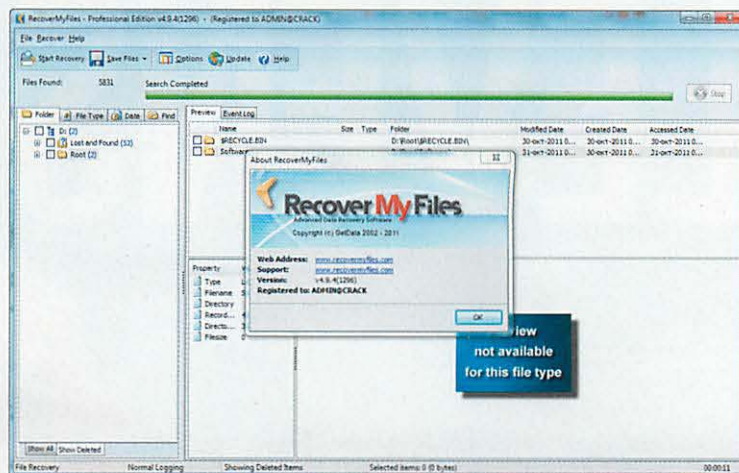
RecoverMyFiles - Professional Edition v4.9.4(1296) - (Registered to ADMIN@CRACK)

File Recover Help

Start Recovery Save Files Options Update Help

Files Found: 5831 Search Completed

Stop

Folder File Type Date Find

D: (2)
Lost and Found (32)
Root (2)

Preview Event Log

| Name | Size | Type | Folder | Modified Date | Created Date | Accessed Date |
|---|---|---|---|---|---|---|
| $RECYCLE.BIN | | | D:\Root\$RECYCLE.BIN\ | 30-окт-2011 0... | 30-окт-2011 0... | 30-окт-2011 0... |
| Software | | | | 31-окт-2011 0... | 30-окт-2011 0... | 31-окт-2011 0... |

About RecoverMyFiles

Recover My Files
Advanced Data Recovery Software
Copyright (c) GetData 2002 - 2011

Web Address: www.recovermyfiles.com
Support: www.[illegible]
Version: v4.9.4(1296)
Registered to: ADMIN@CRACK

OK

Property
Type
Filename
Directory
Record...
Directo...
Filesize

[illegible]iew
not available
for this file type

Show All Show Deleted

File Recovery Normal Logging Showing Deleted Items Selected items: 0 (0 bytes) 00:00:11